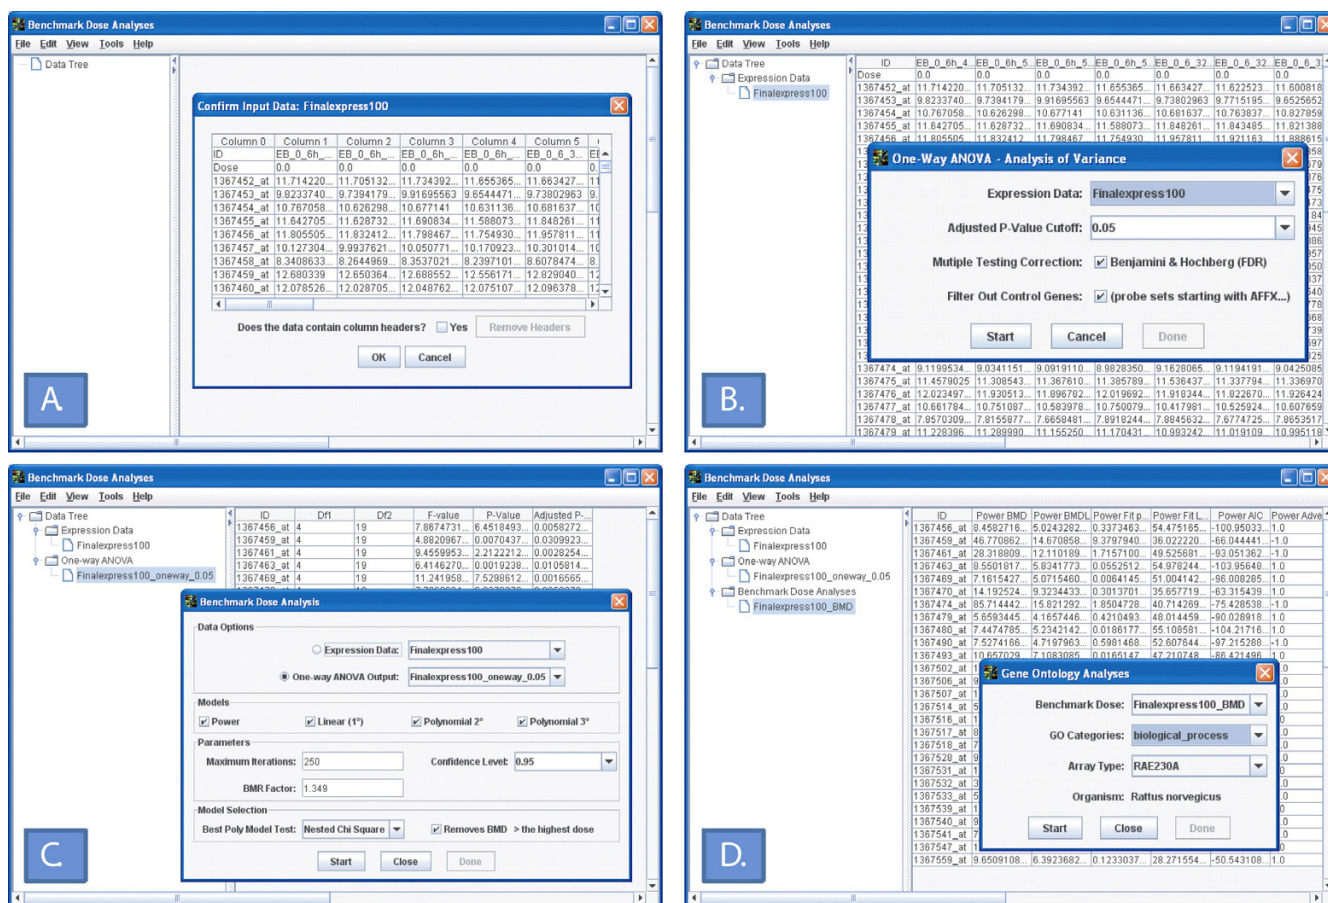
Benchmark Dose Analyses
File Edit View Tools Help
Data Tree

Confirm Input Data: Finalexpress100

| Column 0 | Column 1 | Column 2 | Column 3 | Column 4 | Column 5 |
|---|---|---|---|---|---|
| ID | EB_0_6h_... | EB_0_6h_... | EB_0_6h_... | EB_0_6h_... | EB_0_6_3... |
| Dose | 0.0 | 0.0 | 0.0 | 0.0 | 0.0 |
| 1367452_at | 11.714220... | 11.705132... | 11.734392... | 11.655365... | 11.663427... |
| 1367453_at | 9.8233740... | 9.7394179... | 9.91695563 | 9.6544471... | 9.73802963 |
| 1367454_at | 10.767058... | 10.626298... | 10.677141 | 10.631136... | 10.681637... |
| 1367455_at | 11.642705... | 11.628732... | 11.690834... | 11.588073... | 11.848261... |
| 1367456_at | 11.805505... | 11.832412... | 11.798467... | 11.754930... | 11.957811... |
| 1367457_at | 10.127304... | 9.9937621... | 10.050771... | 10.170923... | 10.301014... |
| 1367458_at | 8.3408633... | 8.2644969... | 8.3537021... | 8.2397101... | 8.6078474... |
| 1367459_at | 12.680339 | 12.650364... | 12.688552... | 12.556171... | 12.829040... |
| 1367460_at | 12.078526... | 12.028705... | 12.048762... | 12.075107... | 12.096378... |

Does the data contain column headers? Yes Remove Headers
OK Cancel

A

Benchmark Dose Analyses
File Edit View Tools Help
Data Tree
Expression Data
Finalexpress100

| ID | EB_0_6h_4... | EB_0_6h_5... | EB_0_6h_5... | EB_0_6h_5... | EB_0_6_32... | EB_0_6_32... | EB_0_6_3... |
|---|---|---|---|---|---|---|---|
| Dose | 0.0 | 0.0 | 0.0 | 0.0 | 0.0 | 0.0 | 0.0 |
| 1367452_at | 11.714220... | 11.705132... | 11.734392... | 11.655365... | 11.663427... | 11.622523... | 11.600818 |
| 1367453_at | 9.8233740... | 9.7394179... | 9.91695563 | 9.6544471... | 9.73802963 | 9.7715195... | 9.6525652 |
| 1367454_at | 10.767058... | 10.626298... | 10.677141 | 10.631136... | 10.681637... | 10.763837... | 10.827859 |
| 1367455_at | 11.642705... | 11.628732... | 11.690834... | 11.588073... | 11.848261... | 11.843485... | 11.821388 |
| 1367474_at | 9.1199534... | 9.0341151... | 9.0919110... | 8.9828350... | 9.1628065... | 9.1194191... | 9.0425085 |
| 1367475_at | 11.4579025 | 11.308543... | 11.367610... | 11.385789... | 11.536437... | 11.337794... | 11.336970 |
| 1367476_at | 12.023497... | 11.930513... | 11.896782... | 12.019692... | 11.918344... | 11.822670... | 11.926424 |
| 1367477_at | 10.661784... | 10.751087... | 10.583978... | 10.750079... | 10.417981... | 10.525924... | 10.607659 |
| 1367478_at | 7.8570309... | 7.8155977... | 7.6658481... | 7.8918244... | 7.8845632... | 7.6774725... | 7.8653517 |
| 1367479_at | 11.228396... | 11.289990... | 11.155250... | 11.170431... | 10.993242... | 11.019109... | 10.995118 |

One-Way ANOVA - Analysis of Variance
Expression Data: Finalexpress100
Adjusted P-Value Cutoff: 0.05
Mutiple Testing Correction: Benjamini & Hochberg (FDR)
Filter Out Control Genes: (probe sets starting with AFFX...)
Start Cancel Done

B.

Benchmark Dose Analyses
File Edit View Tools Help
Data Tree
Expression Data
Finalexpress100
One-way ANOVA
Finalexpress100_oneway_0.05

| ID | Df1 | Df2 | F-value | P-Value | Adjusted P-... |
|---|---|---|---|---|---|
| 1367456_at | 4 | 19 | 7.8674731... | 6.4518493... | 0.0058272... |
| 1367459_at | 4 | 19 | 4.8820967... | 0.0070437... | 0.0309923... |
| 1367461_at | 4 | 19 | 9.4559953... | 2.2122212... | 0.0028254... |
| 1367463_at | 4 | 19 | 6.4146270... | 0.0019238... | 0.0105814... |
| 1367469_at | 4 | 19 | 11.241958... | 7.5298612... | 0.0016565... |

Benchmark Dose Analysis
Data Options
Expression Data: Finalexpress100
One-way ANOVA Output: Finalexpress100_oneway_0.05
Models
Power Linear (1°) Polynomial 2° Polynomial 3°
Parameters
Maximum Iterations: 250 Confidence Level: 0.95
BMR Factor: 1.349
Model Selection
Best Poly Model Test: Nested Chi Square Removes BMD > the highest dose
Start Close Done

C

Benchmark Dose Analyses
File Edit View Tools Help
Data Tree
Expression Data
Finalexpress100
One-way ANOVA
Finalexpress100_oneway_0.05
Benchmark Dose Analyses
Finalexpress100_BMD

| ID | Power BMD | Power BMDL | Power Fit p... | Power Fit L... | Power AIC | Power Adve... |
|---|---|---|---|---|---|---|
| 1367456_at | 8.4582716... | 5.0243282... | 0.3373463... | 54.475165... | -100.95033... | 1.0 |
| 1367459_at | 46.770862... | 14.670858... | 0.3797940... | 36.022220... | -66.044441... | -1.0 |
| 1367461_at | 28.318809... | 12.110189... | 1.7157100... | 49.525681... | -93.051362... | -1.0 |
| 1367463_at | 8.5501817... | 5.8341773... | 0.0552512... | 54.978244... | -103.95648... | 1.0 |
| 1367469_at | 7.1615427... | 5.0715460... | 0.0064145... | 51.004142... | -96.008285... | 1.0 |
| 1367470_at | 14.192524... | 9.3234433... | 0.3013701... | 35.657719... | -63.315439... | 1.0 |
| 1367474_at | 85.714442... | 15.821292... | 1.8504728... | 40.714269... | -75.428538... | -1.0 |
| 1367479_at | 5.6593445... | 4.1657446... | 0.4210493... | 48.014459... | -90.028918... | 1.0 |
| 1367480_at | 7.4474785... | 5.2342142... | 0.0186177... | 55.108581... | -104.21716... | 1.0 |
| 1367490_at | 7.5274166... | 4.7197963... | 0.5981468... | 52.607644... | -97.215288... | -1.0 |
| 1367493_at | 10.657029... | 7.1083085... | 0.0165147... | 47.210748... | -86.421496... | 1.0 |
| 1367559_at | 9.6509108... | 6.3923682... | 0.1233037... | 28.271554... | -50.543108... | 1.0 |

Gene Ontology Analyses
Benchmark Dose: Finalexpress100_BMD
GO Categories: biological_process
Array Type: RAE230A
Organism: Rattus norvegicus
Start Close Done

D.